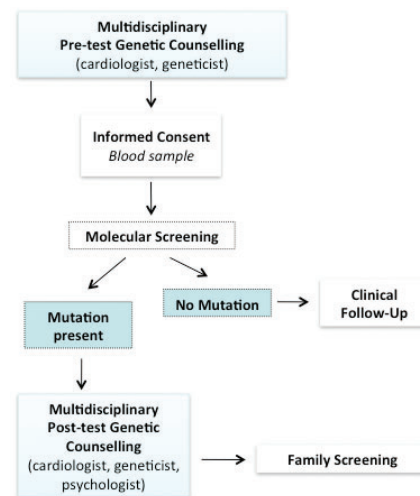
Multidisciplinary
Pre-test Genetic Counselling
(cardiologist, geneticist)

Informed Consent
Blood sample

Molecular Screening

No Mutation

Clinical
Follow-Up

Mutation
present

Multidisciplinary
Post-test Genetic
Counselling
(cardiologist, geneticist,
psychologist)

Family Screening